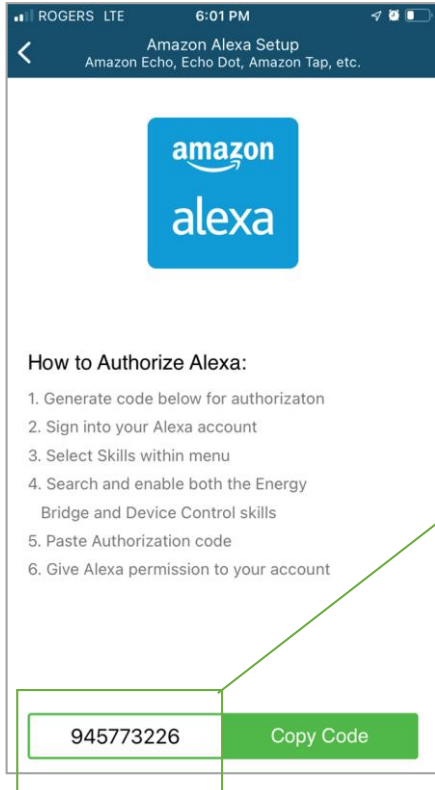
ROGERS LTE 6:01 PM

Amazon Alexa Setup
Amazon Echo, Echo Dot, Amazon Tap, etc.

amazon
alexa

How to Authorize Alexa:

1. Generate code below for authorizaton
2. Sign into your Alexa account
3. Select Skills within menu
4. Search and enable both the Energy Bridge and Device Control skills
5. Paste Authorization code
6. Give Alexa permission to your account

945773226

Copy Code